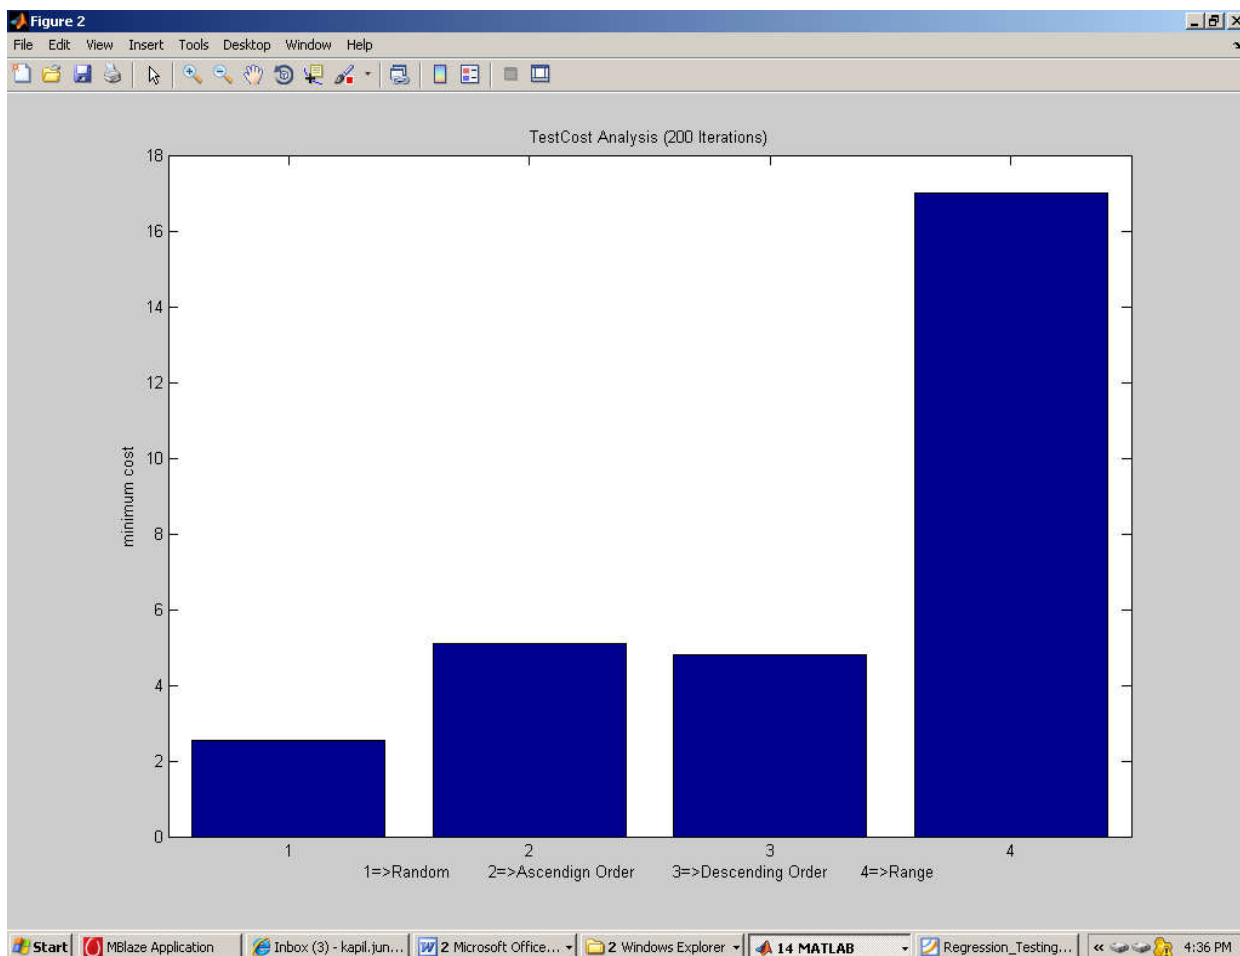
Figure 2

File Edit View Insert Tools Desktop Window Help

TestCost Analysis (200 Iterations)

minimum cost

18
16
14
12
10
8
6
4
2
0

1 2 3 4

1=>Random 2=>Ascendign Order 3=>Descending Order 4=>Range

Start | MBlaze Application | Inbox (3) - kapil.jun... | 2 Microsoft Office... | 2 Windows Explorer | 14 MATLAB | Regression_Testing... | « 4:36 PM